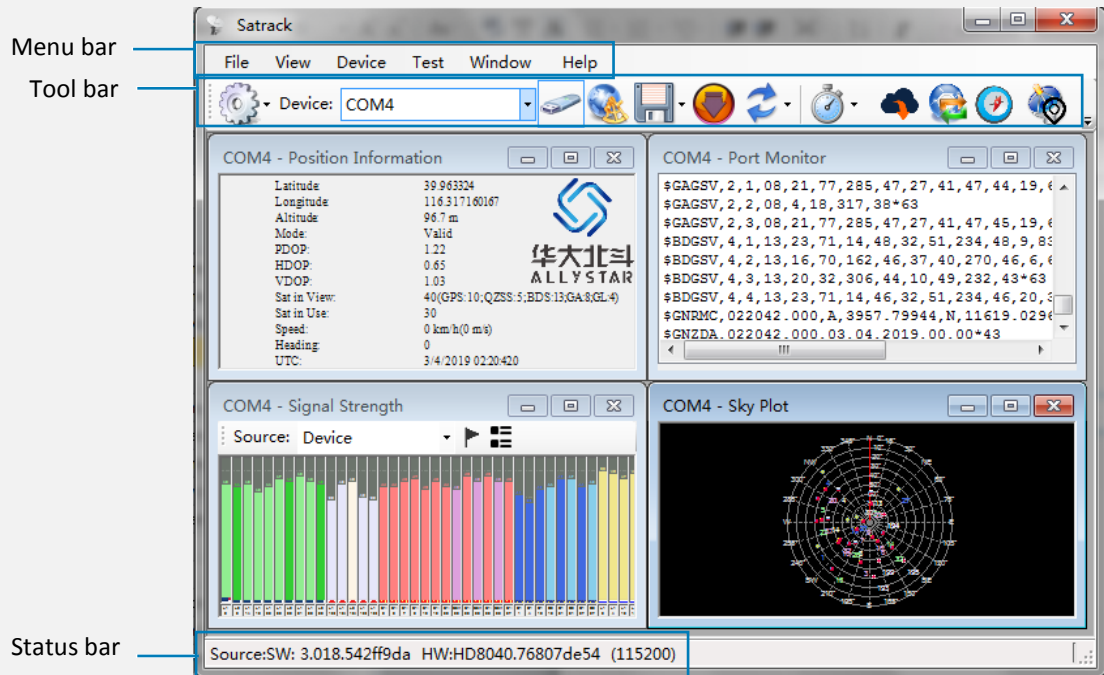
Menu bar

Tool bar

Status bar

Satrack

File View Device Test Window Help

Device: COM4

COM4 - Position Information

| | |
|---|---|
| Latitude: | 39.963324 |
| Longitude: | 116.317160167 |
| Altitude: | 96.7 m |
| Mode: | Valid |
| PDOP: | 1.22 |
| HDOP: | 0.65 |
| VDOP: | 1.03 |
| Sat in View: | 40(GPS:10;QZSS:5;BDS:13;GA:8;GL:4) |
| Sat in Use: | 30 |
| Speed: | 0 km/h(0 m/s) |
| Heading: | 0 |
| UTC: | 3/4/2019 02:20:420 |

华大北斗 ALLYSTAR

COM4 - Port Monitor

$GAGSV,2,1,08,21,77,285,47,27,41,47,44,19,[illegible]
$GAGSV,2,2,08,4,18,317,38*63
$GAGSV,2,3,08,21,77,285,47,27,41,47,45,19,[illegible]
$BDGSV,4,1,13,23,71,14,48,32,51,234,48,9,83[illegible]
$BDGSV,4,2,13,16,70,162,46,37,40,270,46,6,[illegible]
$BDGSV,4,3,13,20,32,306,44,10,49,232,43*63
$BDGSV,4,4,13,23,71,14,46,32,51,234,46,20,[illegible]
$GNRMC,022042.000,A,3957.79944,N,11619.029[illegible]
$GNZDA,022042.000,03,04,2019,00,00*43

COM4 - Signal Strength

Source: Device

COM4 - Sky Plot

Source:SW: 3.018.542ff9da HW:HD8040.76807de54 (115200)